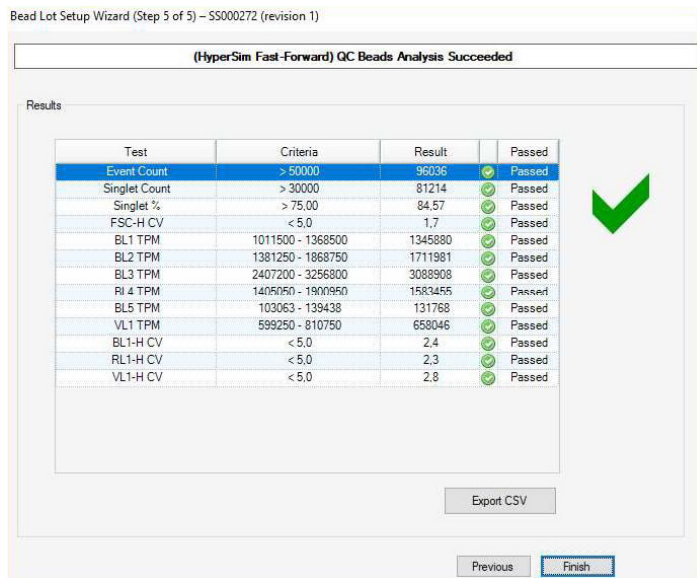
Bead Lot Setup Wizard (Step 5 of 5) – SS000272 (revision 1)

(HyperSim Fast-Forward) QC Beads Analysis Succeeded

Results

| Test | Criteria | Result | | Passed |
|---|---|---|---|---|
| Event Count | > 50000 | 96036 | | Passed |
| Singlet Count | > 30000 | 81214 | | Passed |
| Singlet % | > 75,00 | 84,57 | | Passed |
| FSC-H CV | < 5,0 | 1,7 | | Passed |
| BL1 TPM | 1011500 - 1368500 | 1345880 | | Passed |
| BL2 TPM | 1381250 - 1868750 | 1711981 | | Passed |
| BL3 TPM | 2407200 - 3256800 | 3088908 | | Passed |
| BL4 TPM | 1405050 - 1900950 | 1583455 | | Passed |
| BL5 TPM | 103063 - 139438 | 131768 | | Passed |
| VL1 TPM | 599250 - 810750 | 658046 | | Passed |
| BL1-H CV | < 5,0 | 2,4 | | Passed |
| RL1-H CV | < 5,0 | 2,3 | | Passed |
| VL1-H CV | < 5,0 | 2,8 | | Passed |

Export CSV

Previous Finish